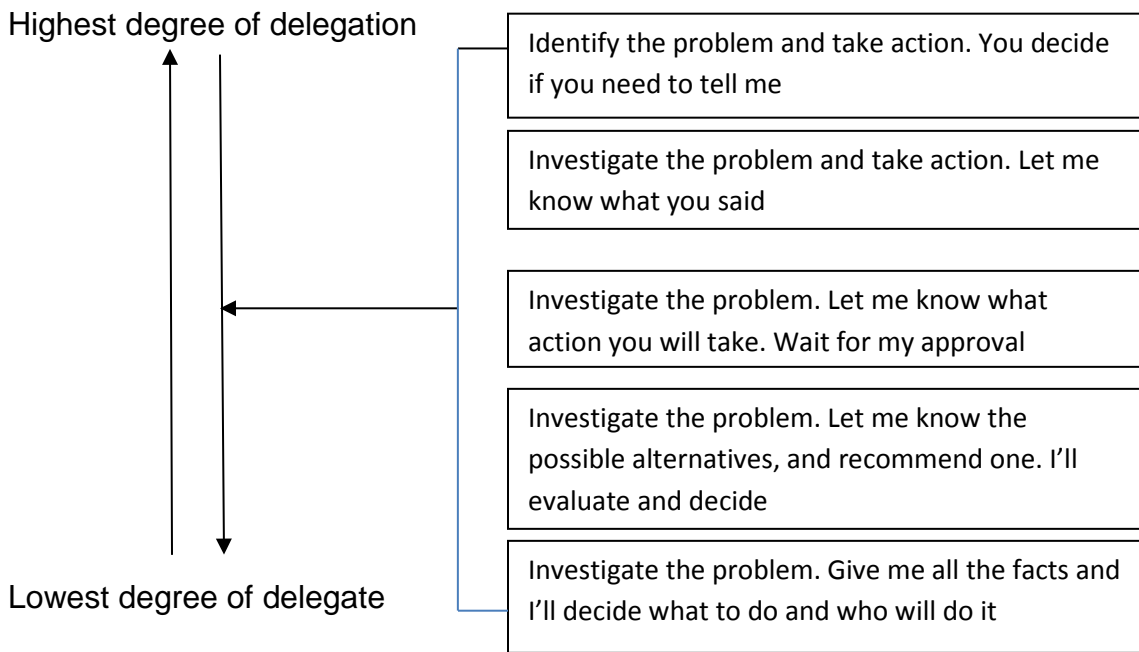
Highest degree of delegation

Lowest degree of delegate

Identify the problem and take action. You decide if you need to tell me

Investigate the problem and take action. Let me know what you said

Investigate the problem. Let me know what action you will take. Wait for my approval

Investigate the problem. Let me know the possible alternatives, and recommend one. I'll evaluate and decide

Investigate the problem. Give me all the facts and I'll decide what to do and who will do it